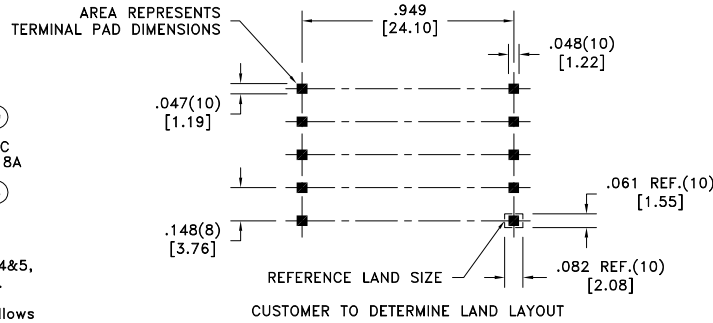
AREA REPRESENTS TERMINAL PAD DIMENSIONS

.949
[24.10]

.048(10)
[1.22]

.047(10)
[1.19]

C
8A

.061 REF.(10)
[1.55]

.148(8)
[3.76]

4&5,

REFERENCE LAND SIZE

.082 REF.(10)
[2.08]

llows

CUSTOMER TO DETERMINE LAND LAYOUT